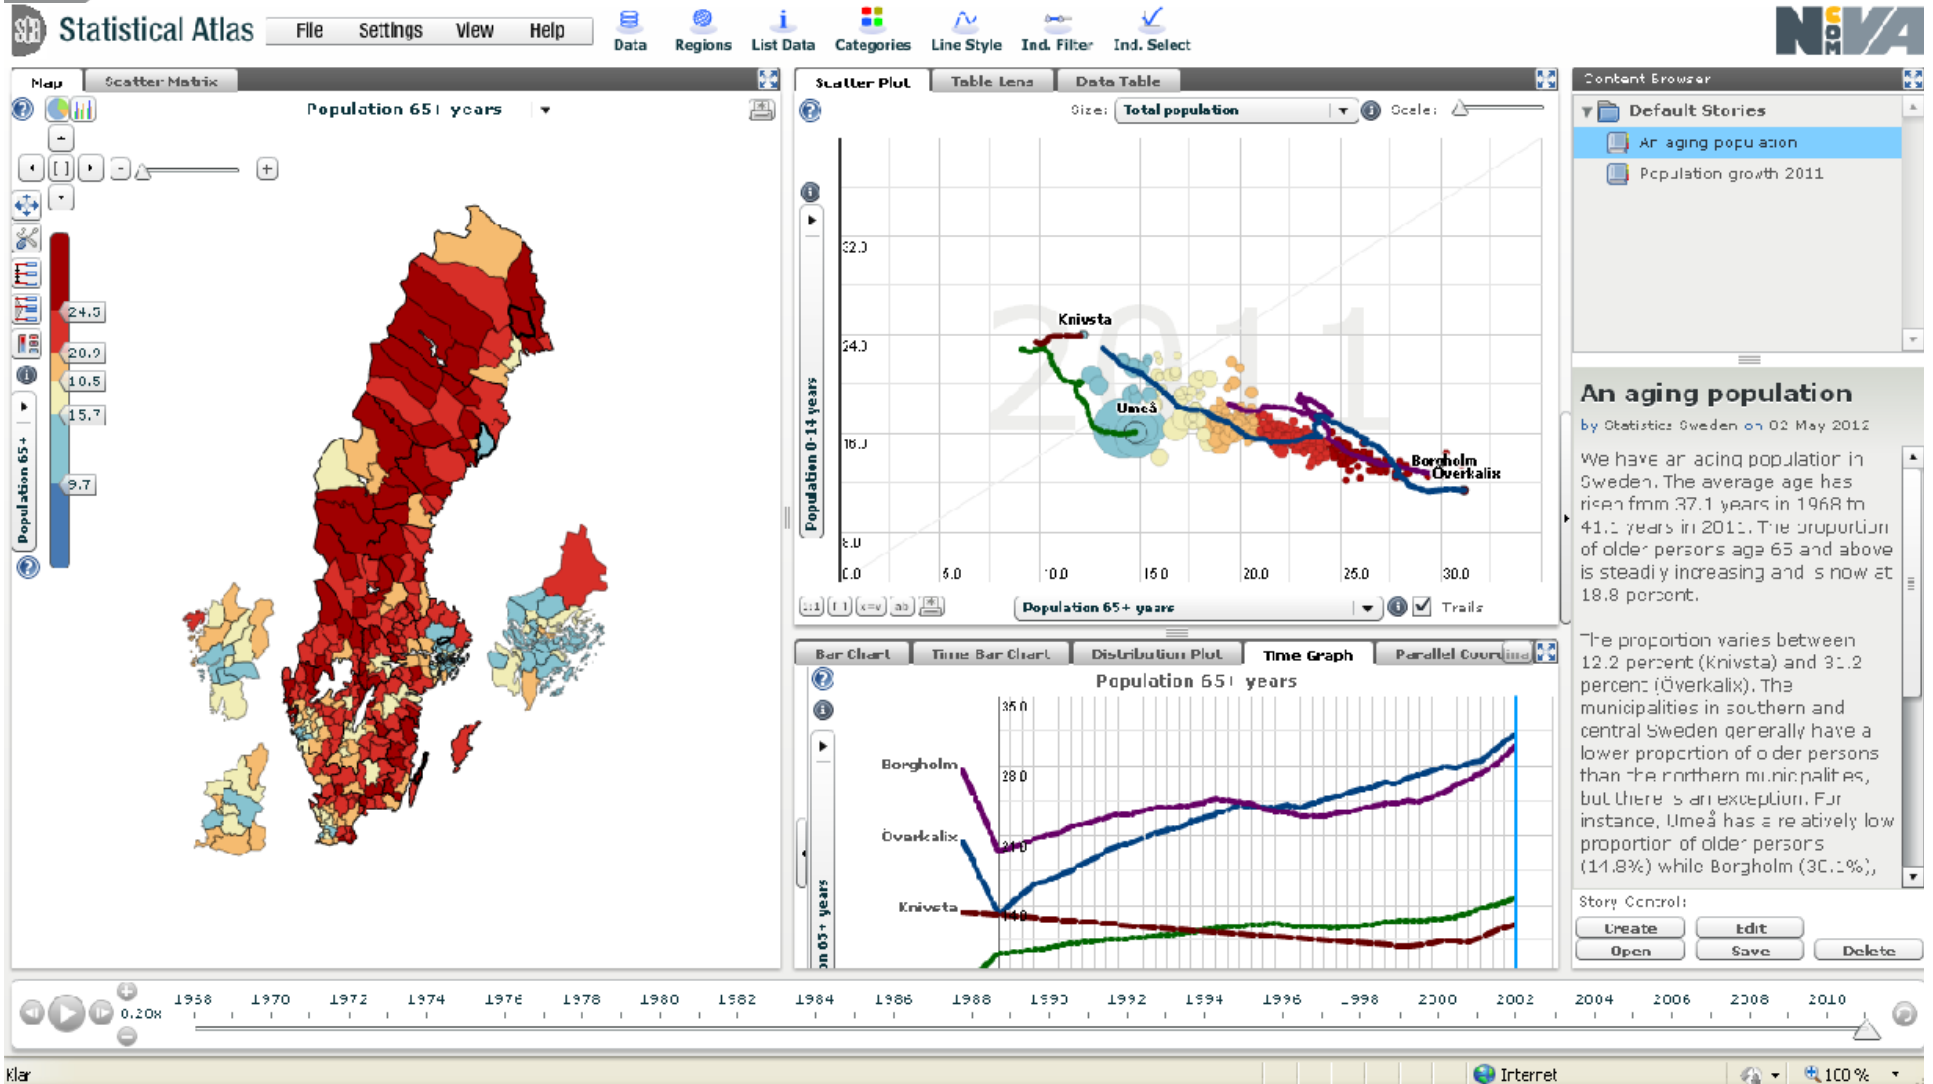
Statistical Atlas File Settings View Help Data Regions List Data Categories Line Style Ind. Filter Ind. Select

Map Scatter Matrix

Population 65+ years

24.5
20.9
18.5
15.7
9.7

Population 65+

Scatter Plot Table Lens Data Table

Size: Total population Scale:

32.0
24.0
16.0
8.0
0.0
5.0
10.0
15.0
20.0
25.0
30.0

2011

Knivsta
Umeå
Borgholm
Överkalix

Population 0-14 years

Population 65+ years Trails

Bar Chart Time Bar Chart Distribution Plot Time Graph Parallel Coordinates

Population 65+ years

35.0
28.0
21.0
14.0

Borgholm
Överkalix
Knivsta

on 65+ years

Content Browser

Default Stories
An aging population
Population growth 2011

An aging population

by Statistics Sweden on 02 May 2012

We have an aging population in Sweden. The average age has risen from 37.1 years in 1968 to 41.1 years in 2011. The proportion of older persons age 65 and above is steadily increasing and is now at 18.8 percent.

The proportion varies between 12.2 percent (Knivsta) and 31.2 percent (Överkalix). The municipalities in southern and central Sweden generally have a lower proportion of older persons than the northern municipalities, but there is an exception. For instance, Umeå has a relatively low proportion of older persons (14.8%) while Borgholm (30.1%),

Story Control:
Create Edit
Open Save Delete

0.20x
1968 1970 1972 1974 1976 1978 1980 1982 1984 1986 1988 1990 1992 1994 1996 1998 2000 2002 2004 2006 2008 2010

Klar Internet 100 %